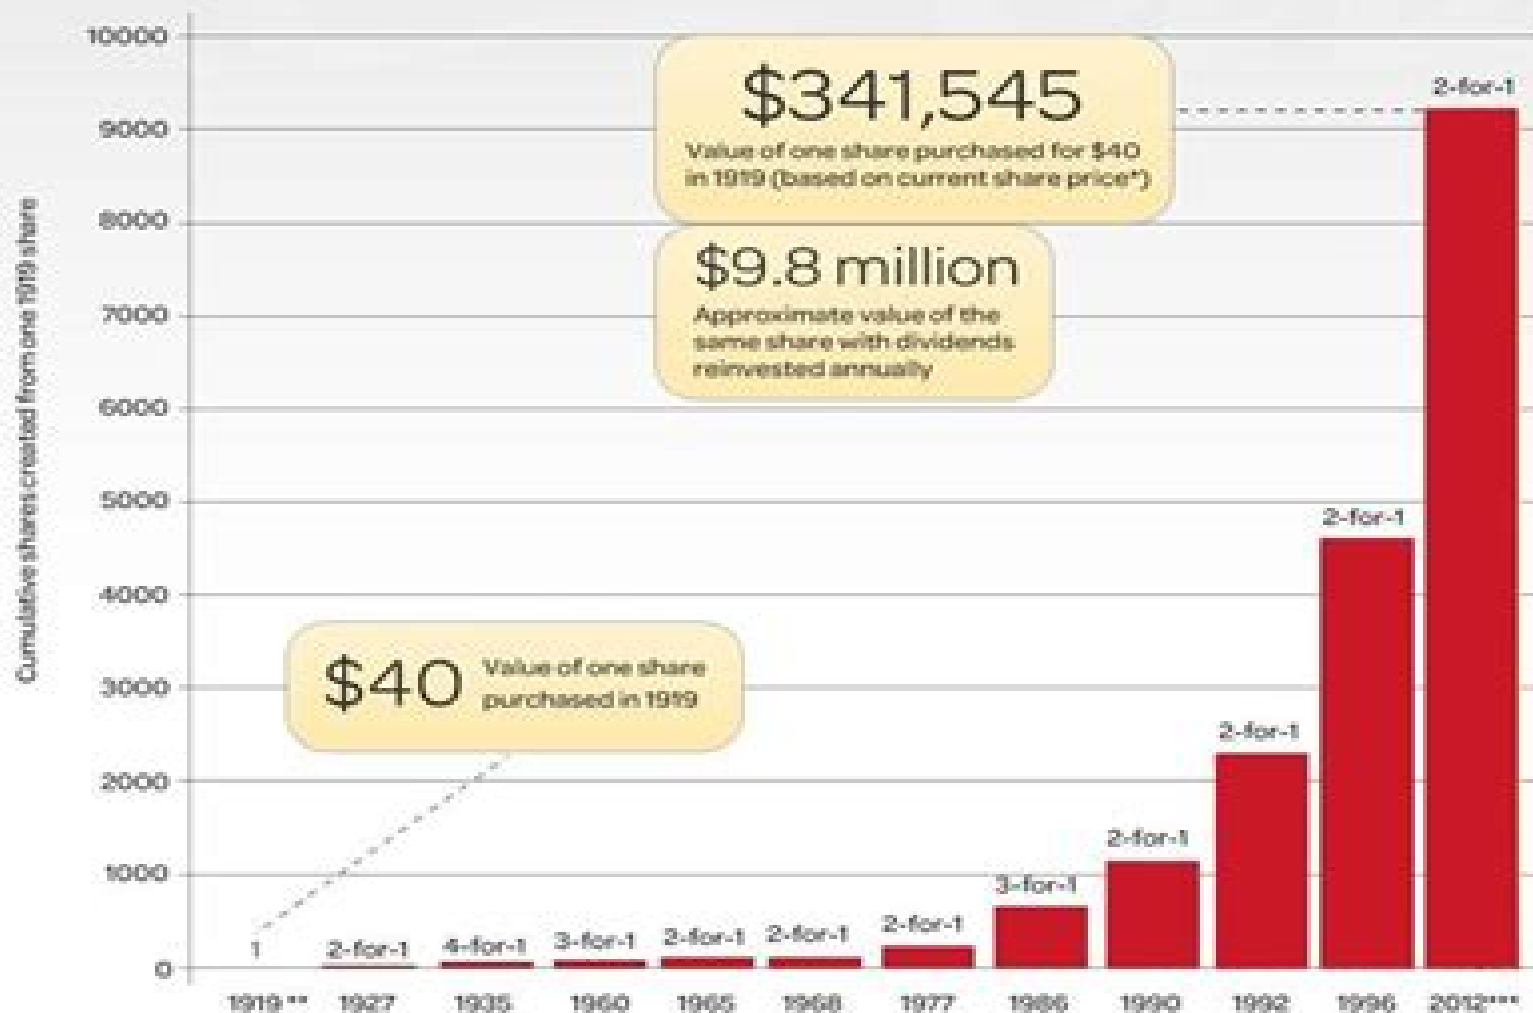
Cumulative shares created from one 1919 share

10000
9000
8000
7000
6000
5000
4000
3000
2000
1000
0

$341,545
Value of one share purchased for $40 in 1919 (based on current share price*)

$9.8 million
Approximate value of the same share with dividends reinvested annually

$40 Value of one share purchased in 1919

1
2-for-1
4-for-1
3-for-1
2-for-1
2-for-1
2-for-1
3-for-1
2-for-1
2-for-1
2-for-1
2-for-1

1919** 1927 1935 1960 1965 1968 1977 1986 1990 1992 1996 2012***